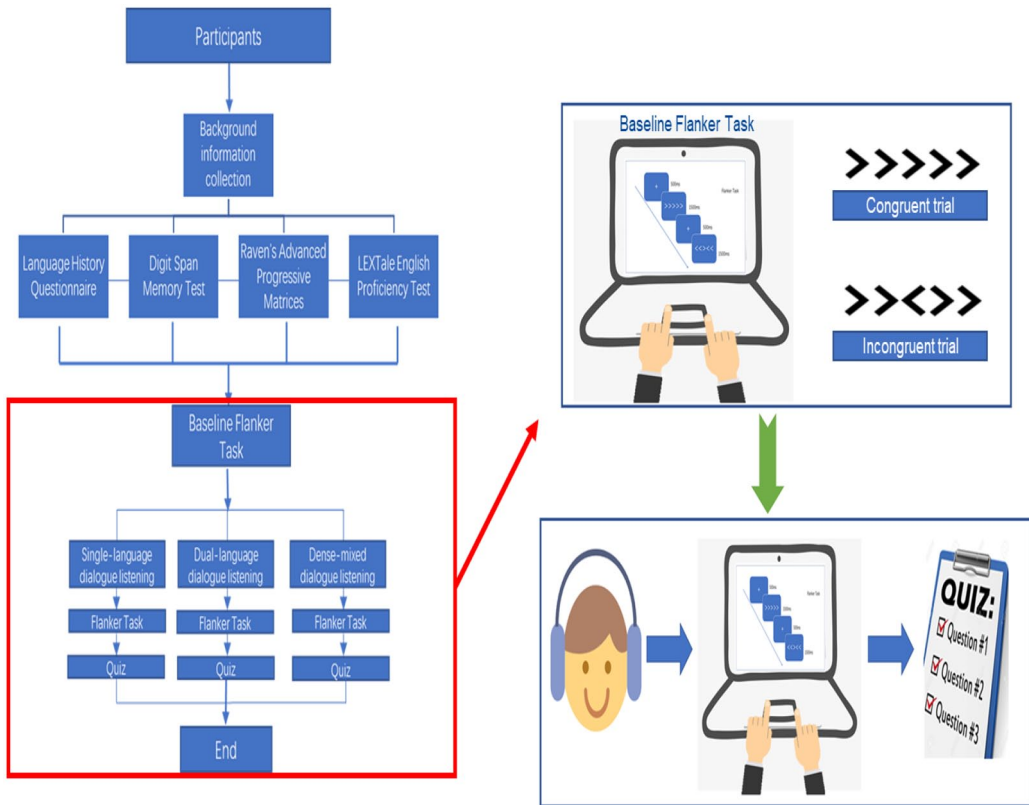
Participants

Background information collection

Language History Questionnaire

Digit Span Memory Test

Raven's Advanced Progressive Matrices

LEXTale English Proficiency Test

Baseline Flanker Task

Single-language dialogue listening

Dual-language dialogue listening

Dense-mixed dialogue listening

Flanker Task

Flanker Task

Flanker Task

Quiz

Quiz

Quiz

End

Baseline Flanker Task

+

500ms

Flanker Task

>>>>>

2000ms

+

500ms

<<><<

2000ms

>>>>>

Congruent trial

>><>>

Incongruent trial

+

500ms

Flanker Task

>>>>>

2000ms

+

500ms

<<><<

2000ms

QUIZ:

Question #1

Question #2

Question #3